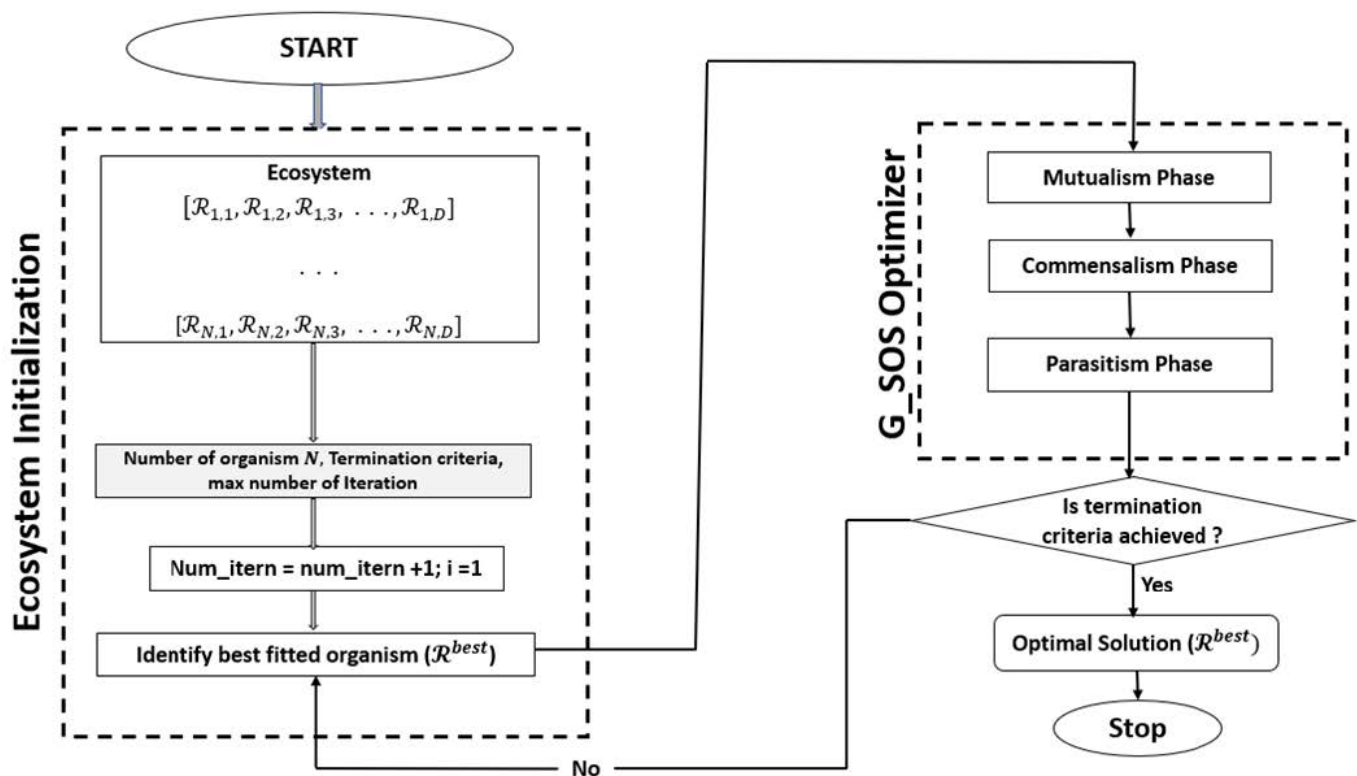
START

Ecosystem Initialization

Ecosystem
$[\mathcal{R}_{1,1}, \mathcal{R}_{1,2}, \mathcal{R}_{1,3}, \ldots, \mathcal{R}_{1,D}]$
$\ldots$
$[\mathcal{R}_{N,1}, \mathcal{R}_{N,2}, \mathcal{R}_{N,3}, \ldots, \mathcal{R}_{N,D}]$

Number of organism $N$, Termination criteria, max number of Iteration

Num_itern = num_itern +1; i =1

Identify best fitted organism ($\mathcal{R}^{best}$)

G_SOS Optimizer

Mutualism Phase

Commensalism Phase

Parasitism Phase

Is termination criteria achieved ?

Yes

Optimal Solution ($\mathcal{R}^{best}$)

Stop

No